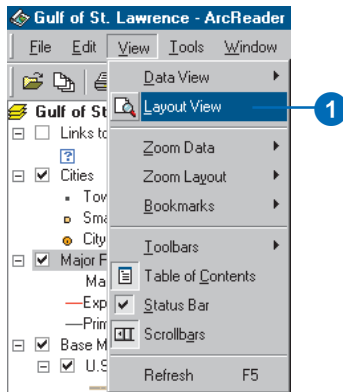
Gulf of St. Lawrence - ArcReader

File Edit View Tools Window

Gulf of St

Links to

Cities

Tov

Sma

City

Major F

Ma

Exp

Prim

Base M

U.S

Data View

Layout View

1

Zoom Data

Zoom Layout

Bookmarks

Toolbars

Table of Contents

Status Bar

Scrollbars

Refresh F5